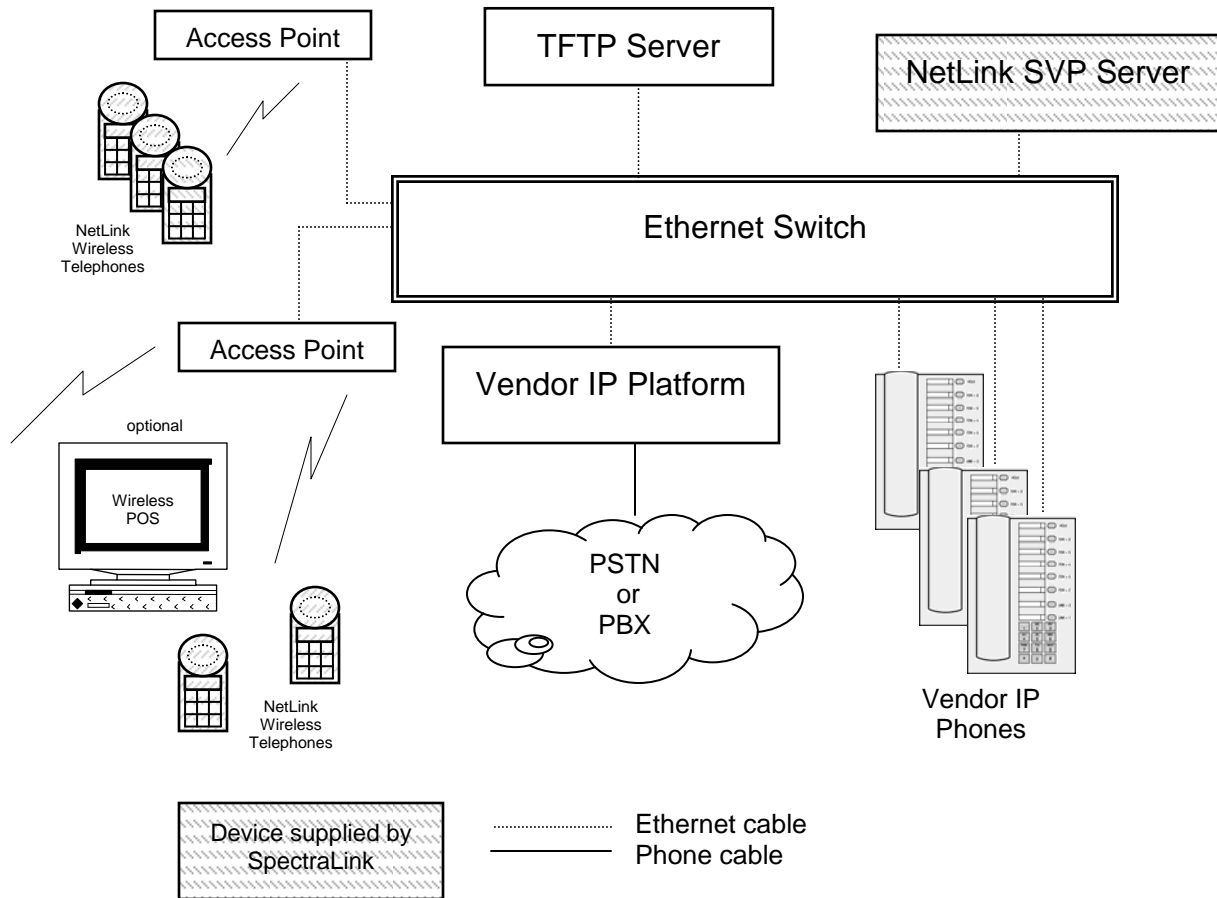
Access Point

TFTP Server

NetLink SVP Server

NetLink Wireless Telephones

Ethernet Switch

Access Point

Vendor IP Platform

optional

Wireless POS

PSTN or PBX

NetLink Wireless Telephones

Vendor IP Phones

Device supplied by SpectraLink

Ethernet cable

Phone cable